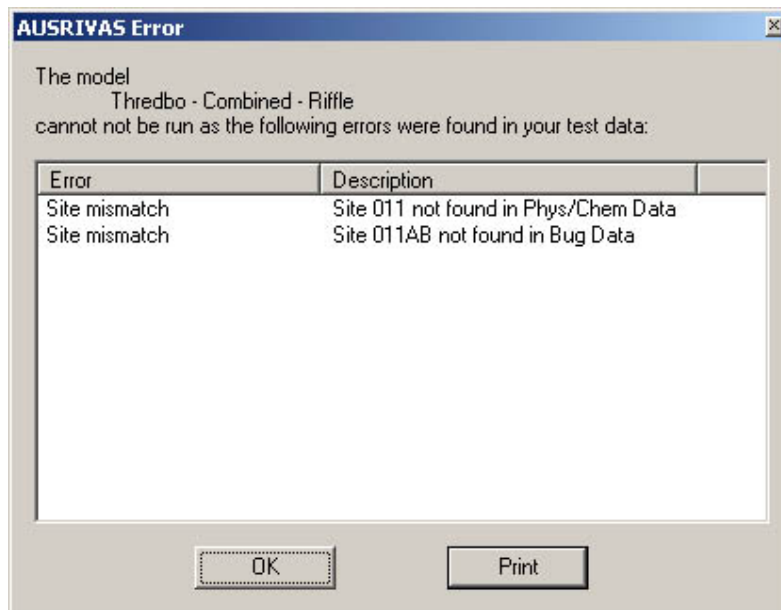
AUSRIVAS Error

The model
Thredbo - Combined - Riffle
cannot not be run as the following errors were found in your test data:

| Error | Description |
|---|---|
| Site mismatch | Site 011 not found in Phys/Chem Data |
| Site mismatch | Site 011AB not found in Bug Data |

OK

Print